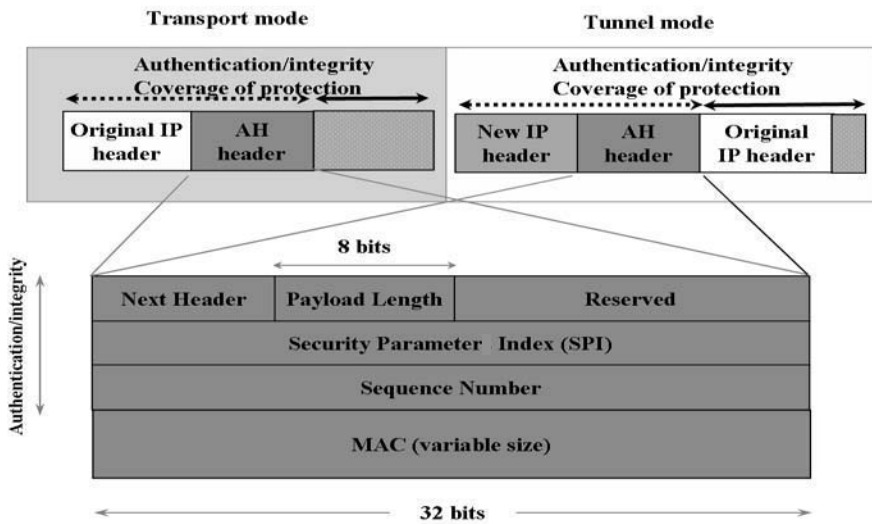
Transport mode

Tunnel mode

Authentication/integrity
Coverage of protection

Original IP header

AH header

Authentication/integrity
Coverage of protection

New IP header

AH header

Original IP header

8 bits

Authentication/integrity

| Next Header | Payload Length | Reserved |
|---|---|---|
| Security Parameter Index (SPI) | | |
| Sequence Number | | |
| MAC (variable size) | | |

32 bits